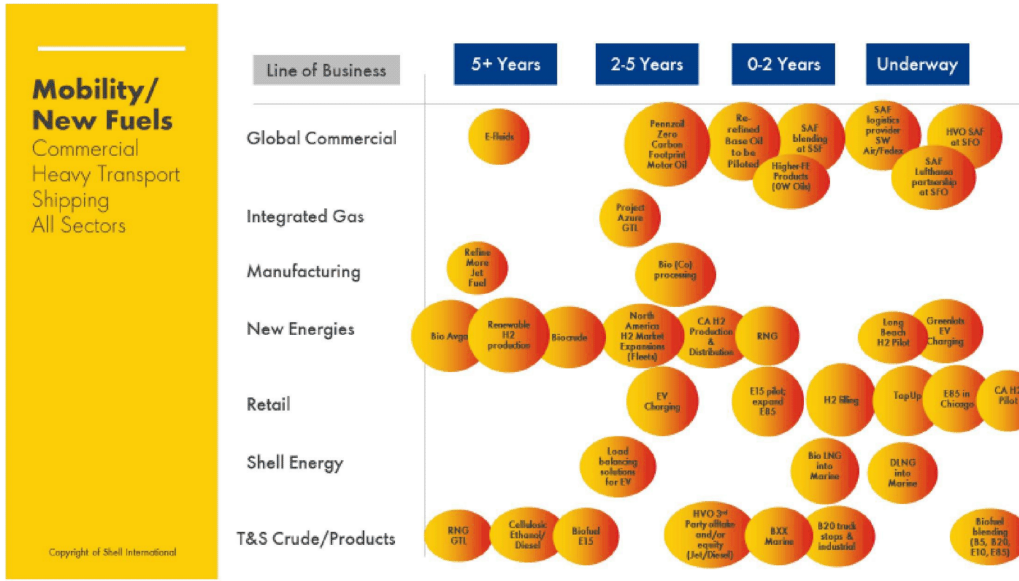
Mobility/
New Fuels
Commercial
Heavy Transport
Shipping
All Sectors

Copyright of Shell International

| Line of Business | 5+ Years | 2-5 Years | 0-2 Years | Underway |
|---|---|---|---|---|
| Global Commercial | E-fluids | Pennzoil Zero Carbon Footprint Motor Oil | Re-refined Base Oil to be Piloted; SAF blending at SSF; Higher FT Products (0W Oils) | SAF logistics provider SW Air/Fedex; HVO SAF at SFO; SAF Lufthansa partnership at SFO |
| Integrated Gas | | Project Azure GTL | | |
| Manufacturing | Refine More Jet Fuel | Bio (Co) processing | | |
| New Energies | Bio Avgs; Renewable H2 production; Biocrude | North America H2 Market Expansions (Fleets); CA H2 Production & Distribution | RNG | Long Beach H2 Pilot; Greenlots EV Charging |
| Retail | | EV Charging | E15 pilot; expand E85; H2 filling | TapUp; E85 in Chicago; CA H2 Pilot |
| Shell Energy | | Load balancing solutions for EV | Bio LNG into Marine | DLNG into Marine |
| T&S Crude/Products | RNG GTL; Cellulosic Ethanol/ Diesel; Biofuel E15 | HVO 3rd Party offtake and/or equity (Jet/Diesel) | BXX Marine; B20 truck stops & industrial | Biofuel blending (B5, B20, E10, E85) |